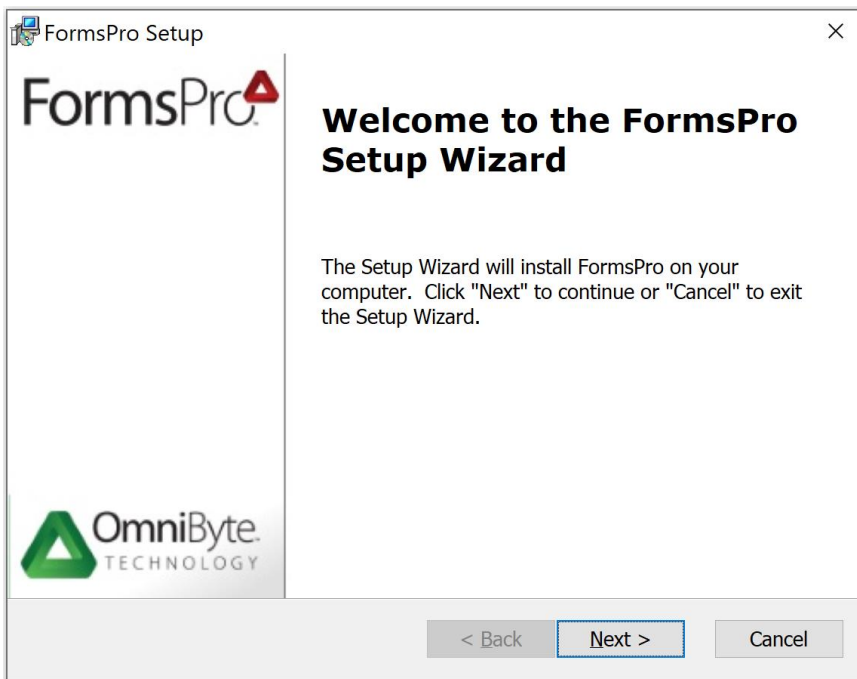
FormsPro Setup

×

FormsPro

Welcome to the FormsPro Setup Wizard

The Setup Wizard will install FormsPro on your computer. Click "Next" to continue or "Cancel" to exit the Setup Wizard.

OmniByte TECHNOLOGY

< Back

Next >

Cancel